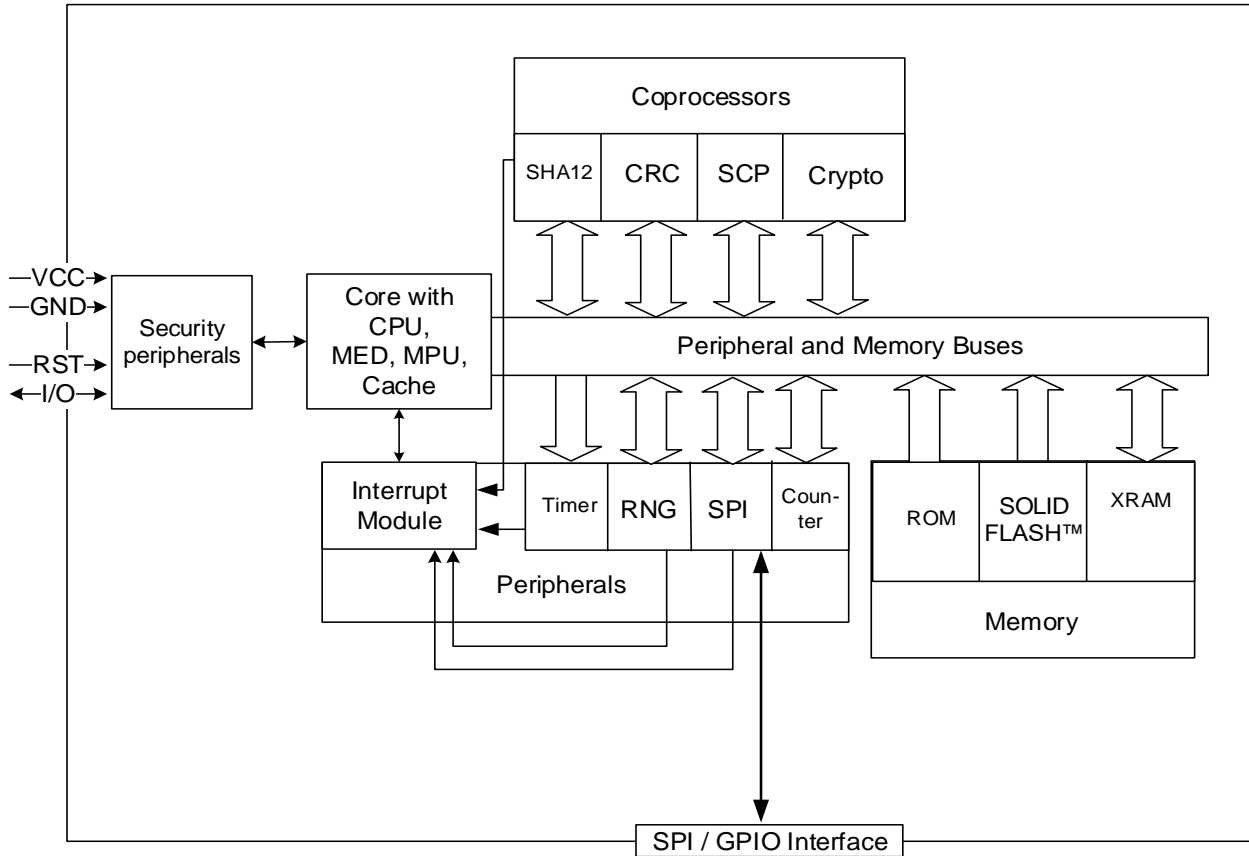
Coprocessors

SHA12

CRC

SCP

Crypto

VCC

GND

RST

I/O

Security peripherals

Core with CPU, MED, MPU, Cache

Peripheral and Memory Buses

Interrupt Module

Timer

RNG

SPI

Counter

Peripherals

ROM

SOLID FLASH™

XRAM

Memory

SPI / GPIO Interface